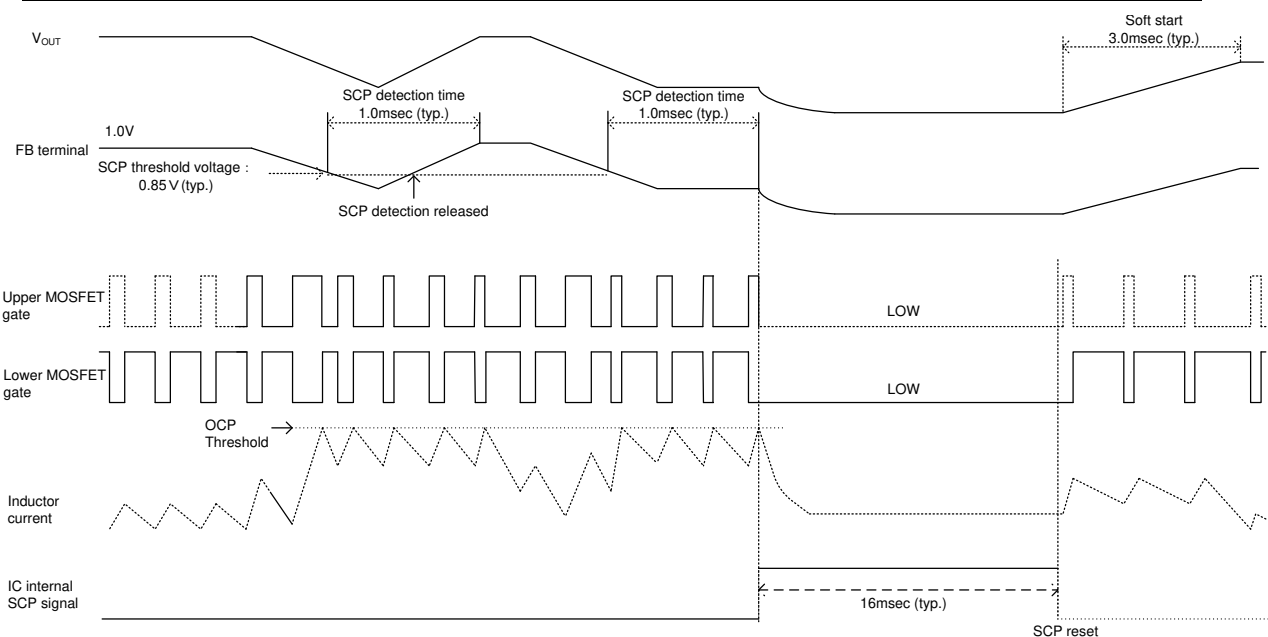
Soft start
3.0msec (typ.)

$V_{OUT}$

SCP detection time
1.0msec (typ.)

SCP detection time
1.0msec (typ.)

1.0V

FB terminal

SCP threshold voltage :
0.85 V (typ.)

SCP detection released

Upper MOSFET gate

LOW

Lower MOSFET gate

LOW

OCP Threshold

Inductor current

IC internal SCP signal

16msec (typ.)

SCP reset